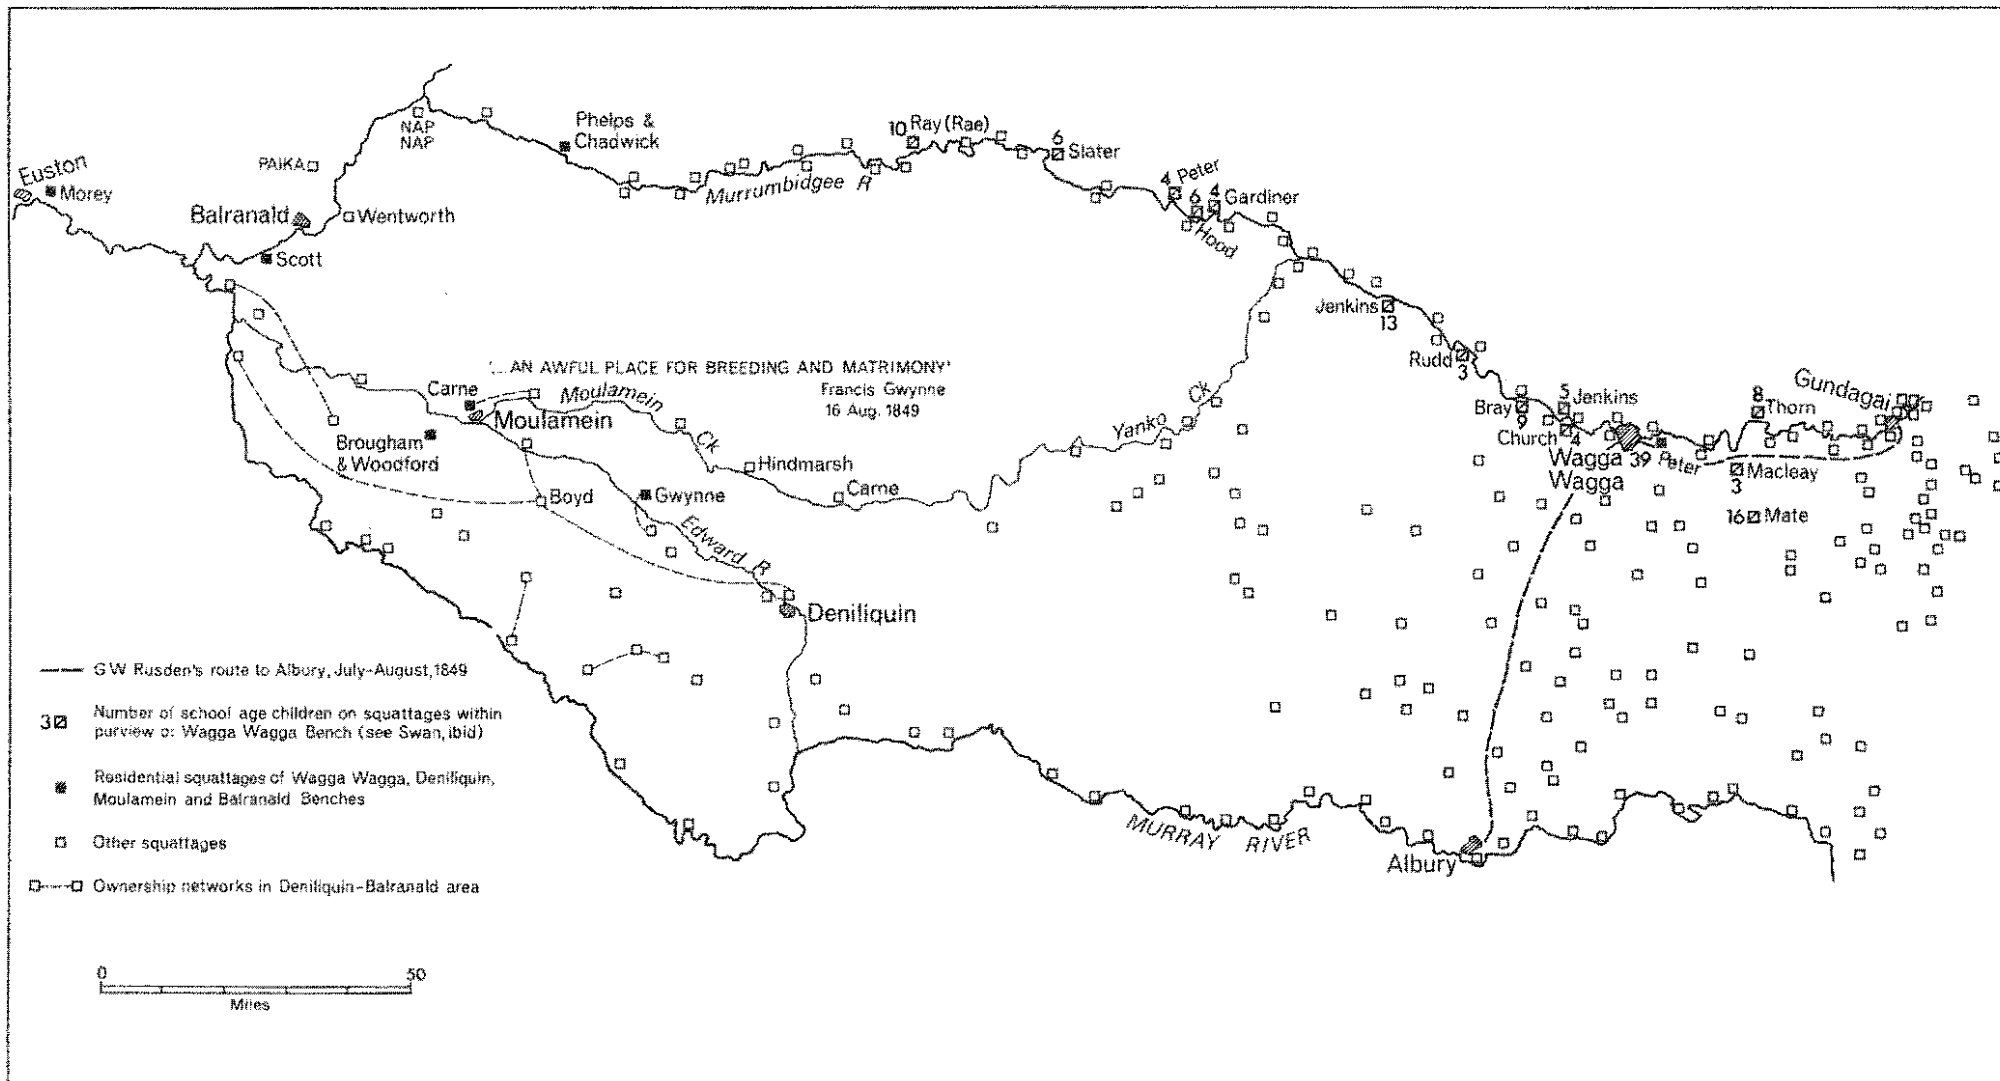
Euston
Morey
PAIKA
NAP
NAP
Balranald
Wentworth
Scott
Phelps & Chadwick
Murrumbidgee R
10 Ray (Rae)
6 Slater
4 Peter
6
4 Gardiner
Hood
Jenkins
13
Rudd
3
'... AN AWFUL PLACE FOR BREEDING AND MATRIMONY'
Francis Gwynne
16 Aug. 1849
Carne
Moulamein Ck
Moulamein
Brougham & Woodford
Hindmarsh
Carne
Yanko Ck
Boyd
Gwynne
Edward R
Deniliquin
Bray
9
5 Jenkins
Church
4
Wagga Wagga
39
Peter
8 Thorn
Gundagai
Macleay
3
16 Mate
MURRAY RIVER
Albury

GW Rusden's route to Albury, July-August, 1849
3 Number of school age children on squattages within purview of Wagga Wagga Bench (see Swan, ibid)
Residential squattages of Wagga Wagga, Deniliquin, Moulamein and Balranald Benches
Other squattages
Ownership networks in Deniliquin-Balranald area

0 50
Miles